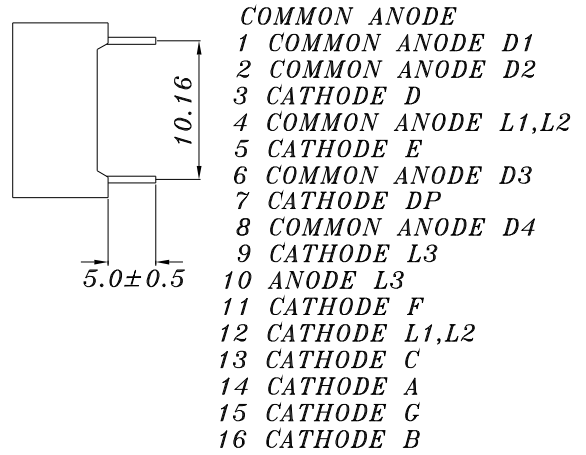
10.16

5.0±0.5

COMMON ANODE
1 COMMON ANODE D1
2 COMMON ANODE D2
3 CATHODE D
4 COMMON ANODE L1,L2
5 CATHODE E
6 COMMON ANODE D3
7 CATHODE DP
8 COMMON ANODE D4
9 CATHODE L3
10 ANODE L3
11 CATHODE F
12 CATHODE L1,L2
13 CATHODE C
14 CATHODE A
15 CATHODE G
16 CATHODE B